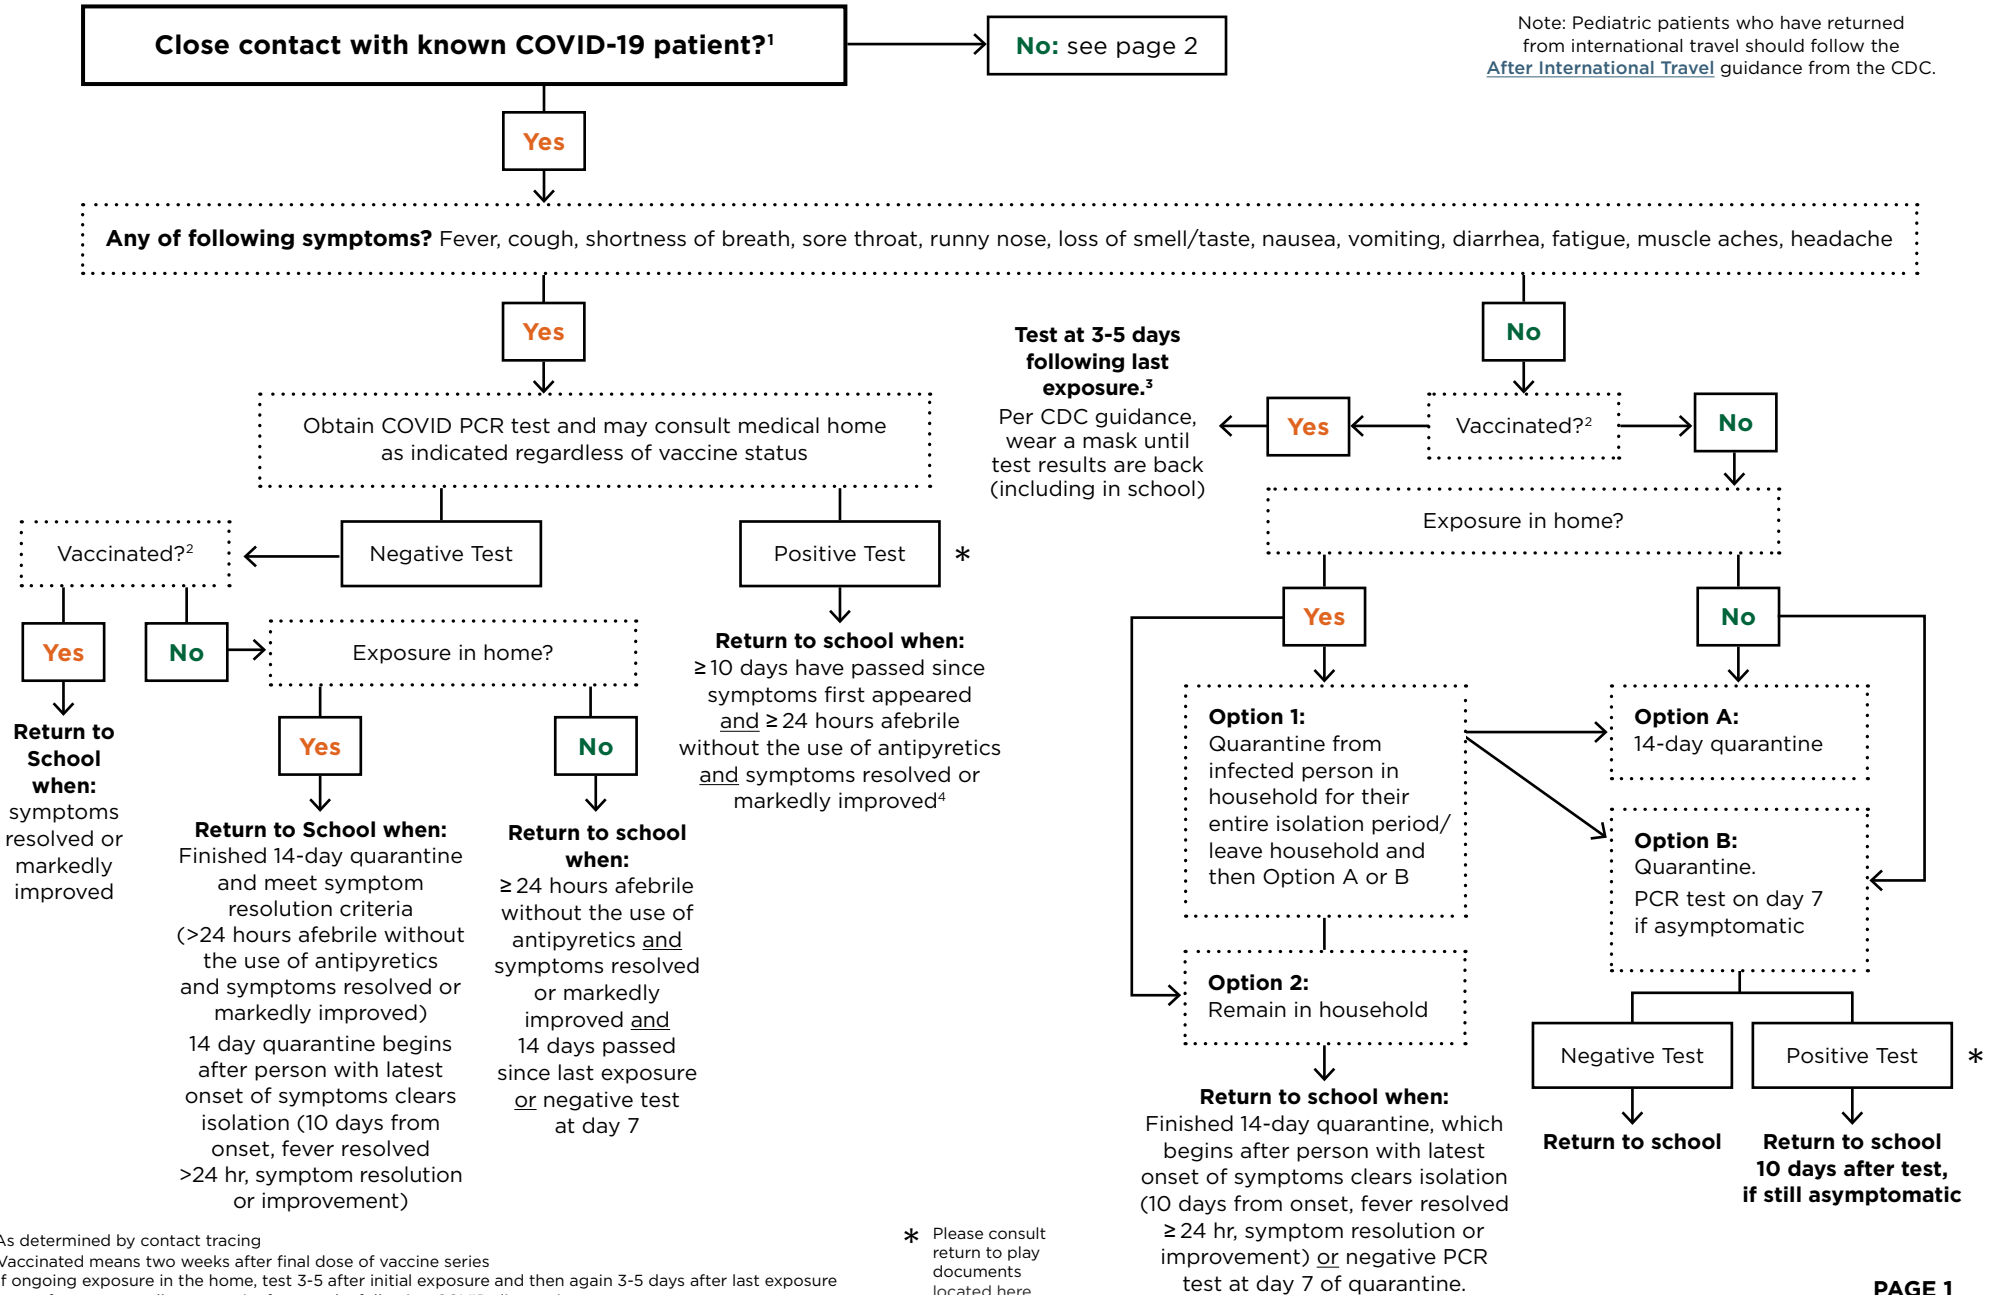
Close contact with known COVID-19 patient?$^1$

No: see page 2

Note: Pediatric patients who have returned from international travel should follow the After International Travel guidance from the CDC.

Yes

Any of following symptoms? Fever, cough, shortness of breath, sore throat, runny nose, loss of smell/taste, nausea, vomiting, diarrhea, fatigue, muscle aches, headache

Yes

Obtain COVID PCR test and may consult medical home as indicated regardless of vaccine status

Vaccinated?$^2$

Negative Test

Positive Test

*

Yes

No

Exposure in home?

Return to School when: symptoms resolved or markedly improved

Yes

No

Return to School when: Finished 14-day quarantine and meet symptom resolution criteria (>24 hours afebrile without the use of antipyretics and symptoms resolved or markedly improved)

14 day quarantine begins after person with latest onset of symptoms clears isolation (10 days from onset, fever resolved >24 hr, symptom resolution or improvement)

Return to school when: ≥ 24 hours afebrile without the use of antipyretics and symptoms resolved or markedly improved and 14 days passed since last exposure or negative test at day 7

Return to school when: ≥ 10 days have passed since symptoms first appeared and ≥ 24 hours afebrile without the use of antipyretics and symptoms resolved or markedly improved$^4$

Test at 3-5 days following last exposure.$^3$

Per CDC guidance, wear a mask until test results are back (including in school)

No

Yes

Vaccinated?$^2$

No

Exposure in home?

Yes

No

Option 1: Quarantine from infected person in household for their entire isolation period/ leave household and then Option A or B

Option A: 14-day quarantine

Option B: Quarantine. PCR test on day 7 if asymptomatic

Option 2: Remain in household

Negative Test

Positive Test

*

Return to school when: Finished 14-day quarantine, which begins after person with latest onset of symptoms clears isolation (10 days from onset, fever resolved ≥ 24 hr, symptom resolution or improvement) or negative PCR test at day 7 of quarantine.

Return to school

Return to school 10 days after test, if still asymptomatic

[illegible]s determined by contact tracing
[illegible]accinated means two weeks after final dose of vaccine series
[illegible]f ongoing exposure in the home, test 3-5 after initial exposure and then again 3-5 days after last exposure

* Please consult return to play documents located here

PAGE 1